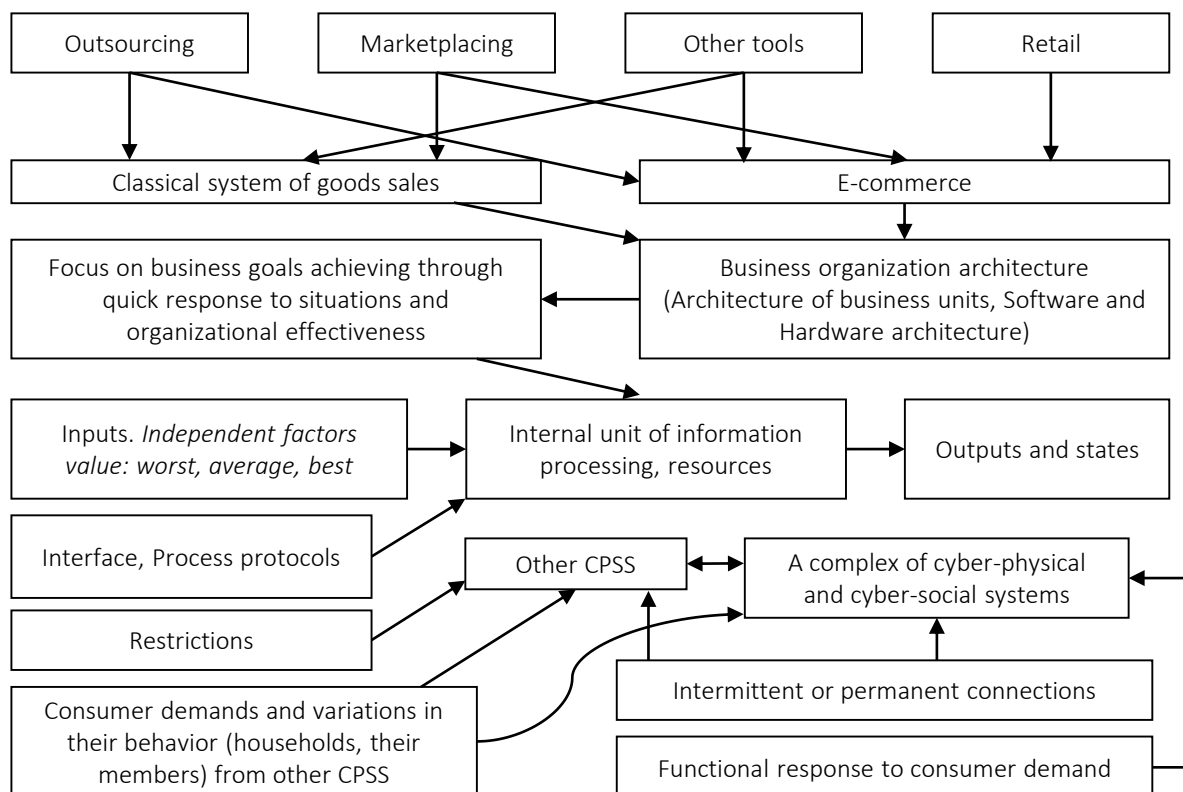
Outsourcing

Marketplacing

Other tools

Retail

Classical system of goods sales

E-commerce

Focus on business goals achieving through quick response to situations and organizational effectiveness

Business organization architecture (Architecture of business units, Software and Hardware architecture)

Inputs. *Independent factors value: worst, average, best*

Internal unit of information processing, resources

Outputs and states

Interface, Process protocols

Other CPSS

A complex of cyber-physical and cyber-social systems

Restrictions

Intermittent or permanent connections

Consumer demands and variations in their behavior (households, their members) from other CPSS

Functional response to consumer demand